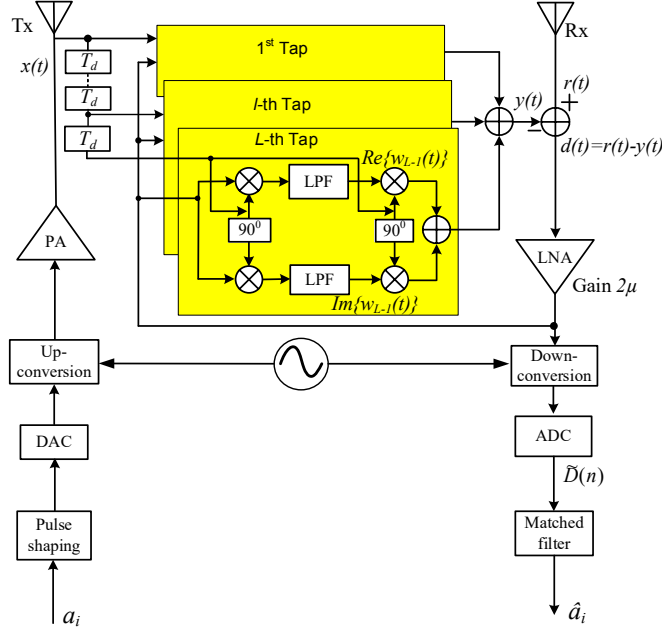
Tx

$x(t)$

$T_d$

$T_d$

$T_d$

1$^{st}$ Tap

$l$-th Tap

$L$-th Tap

Rx

$r(t)$

$y(t)$

+

−

$d(t)=r(t)-y(t)$

LPF

$Re\{w_{L-1}(t)\}$

$90^0$

$90^0$

LPF

$Im\{w_{L-1}(t)\}$

PA

LNA

Gain $2\mu$

Up-conversion

Down-conversion

DAC

ADC

$\tilde{D}(n)$

Pulse shaping

Matched filter

$a_i$

$\hat{a}_i$